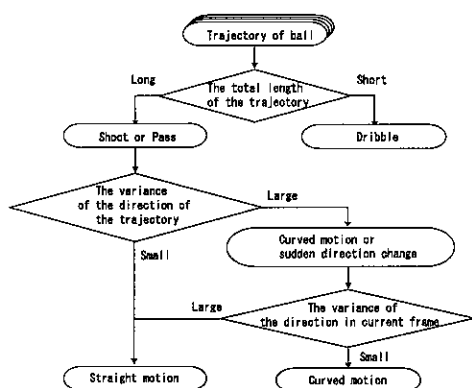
Trajectory of ball

Long

The total length of the trajectory

Short

Shoot or Pass

Dribble

The variance of the direction of the trajectory

Large

Curved motion or sudden direction change

Small

Large

The variance of the direction in current frame

Small

Straight motion

Curved motion